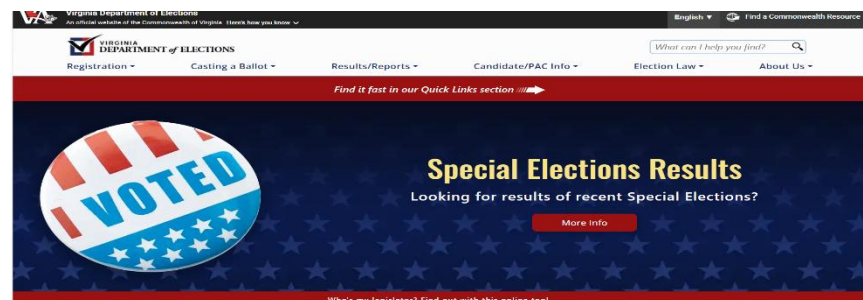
Virginia Department of Elections
An official website of the Commonwealth of Virginia Here's how you know

English ▾ Find a Commonwealth Resource

VIRGINIA DEPARTMENT of ELECTIONS

What can I help you find?

Registration ▾ Casting a Ballot ▾ Results/Reports ▾ Candidate/PAC Info ▾ Election Law ▾ About Us ▾

Find it fast in our Quick Links section

I VOTED

Special Elections Results

Looking for results of recent Special Elections?

More Info

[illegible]